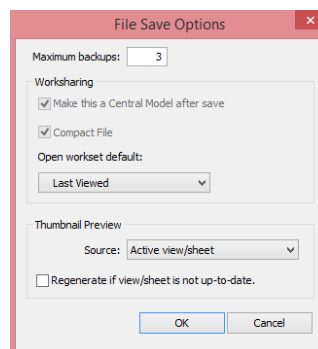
File Save Options

Maximum backups: 3

Worksharing

Make this a Central Model after save

Compact File

Open workset default:

Last Viewed

Thumbnail Preview

Source: Active view/sheet

Regenerate if view/sheet is not up-to-date.

OK

Cancel